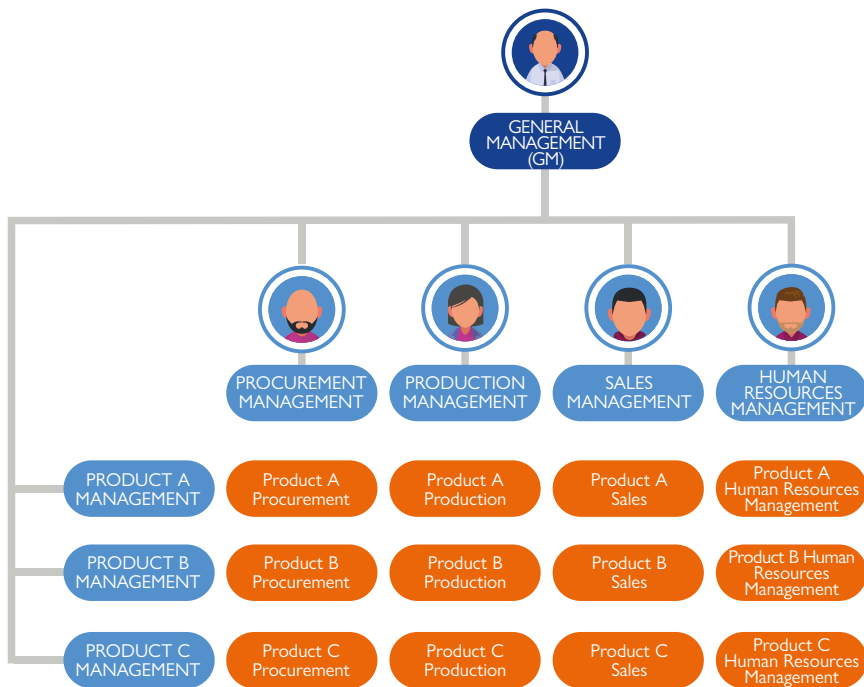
GENERAL MANAGEMENT (GM)

PROCUREMENT MANAGEMENT

PRODUCTION MANAGEMENT

SALES MANAGEMENT

HUMAN RESOURCES MANAGEMENT

PRODUCT A MANAGEMENT

Product A Procurement

Product A Production

Product A Sales

Product A Human Resources Management

PRODUCT B MANAGEMENT

Product B Procurement

Product B Production

Product B Sales

Product B Human Resources Management

PRODUCT C MANAGEMENT

Product C Procurement

Product C Production

Product C Sales

Product C Human Resources Management